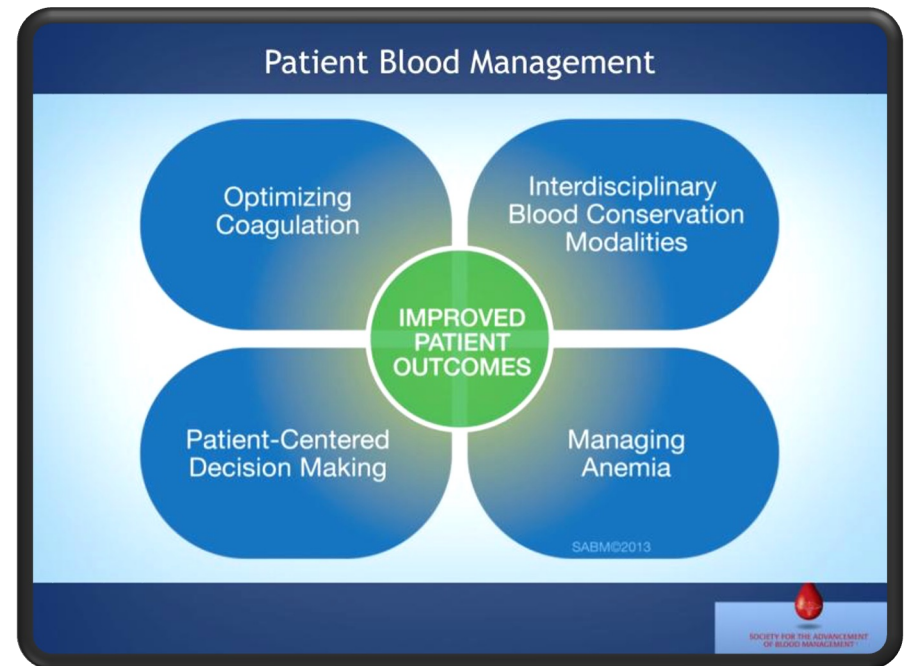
Patient Blood Management

Optimizing Coagulation

Interdisciplinary Blood Conservation Modalities

IMPROVED PATIENT OUTCOMES

Patient-Centered Decision Making

Managing Anemia

SABM©2013

SOCIETY FOR THE ADVANCEMENT OF BLOOD MANAGEMENT